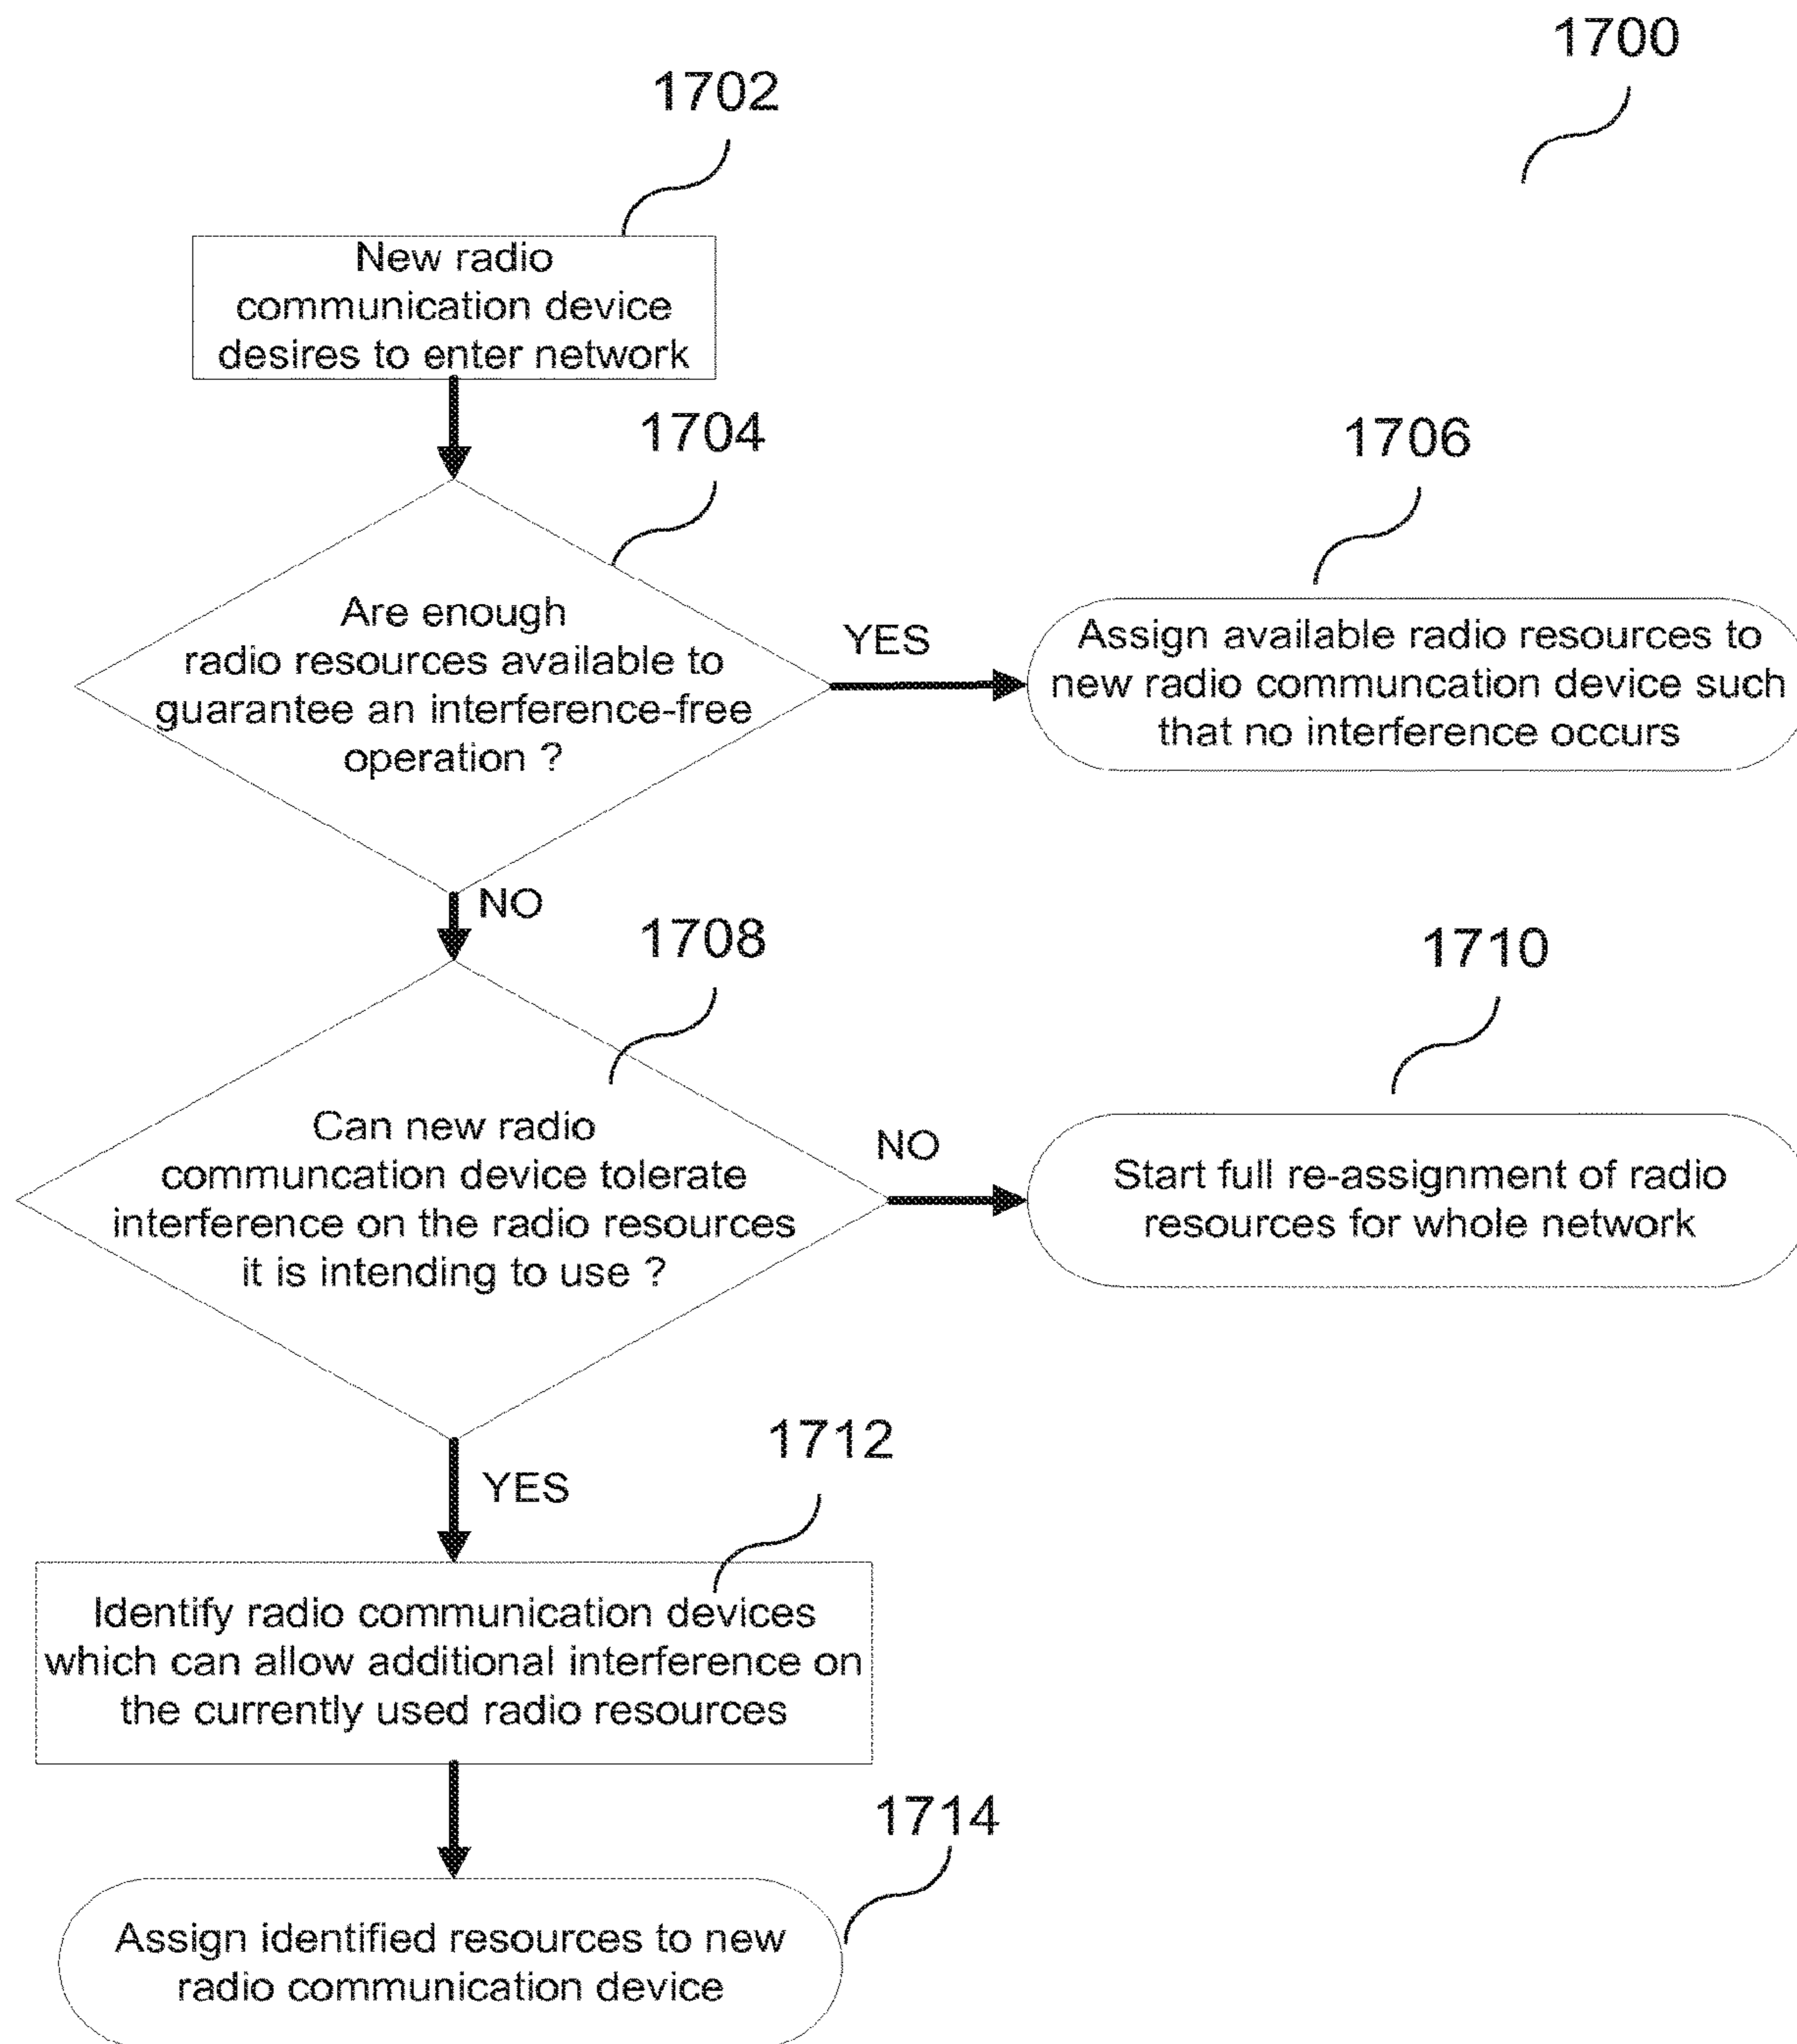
1700

1702

New radio communication device desires to enter network

1704

Are enough radio resources available to guarantee an interference-free operation ?

YES

1706

Assign available radio resources to new radio communcation device such that no interference occurs

NO

1708

Can new radio communcation device tolerate interference on the radio resources it is intending to use ?

NO

1710

Start full re-assignment of radio resources for whole network

YES

1712

Identify radio communication devices which can allow additional interference on the currently used radio resources

1714

Assign identified resources to new radio communication device